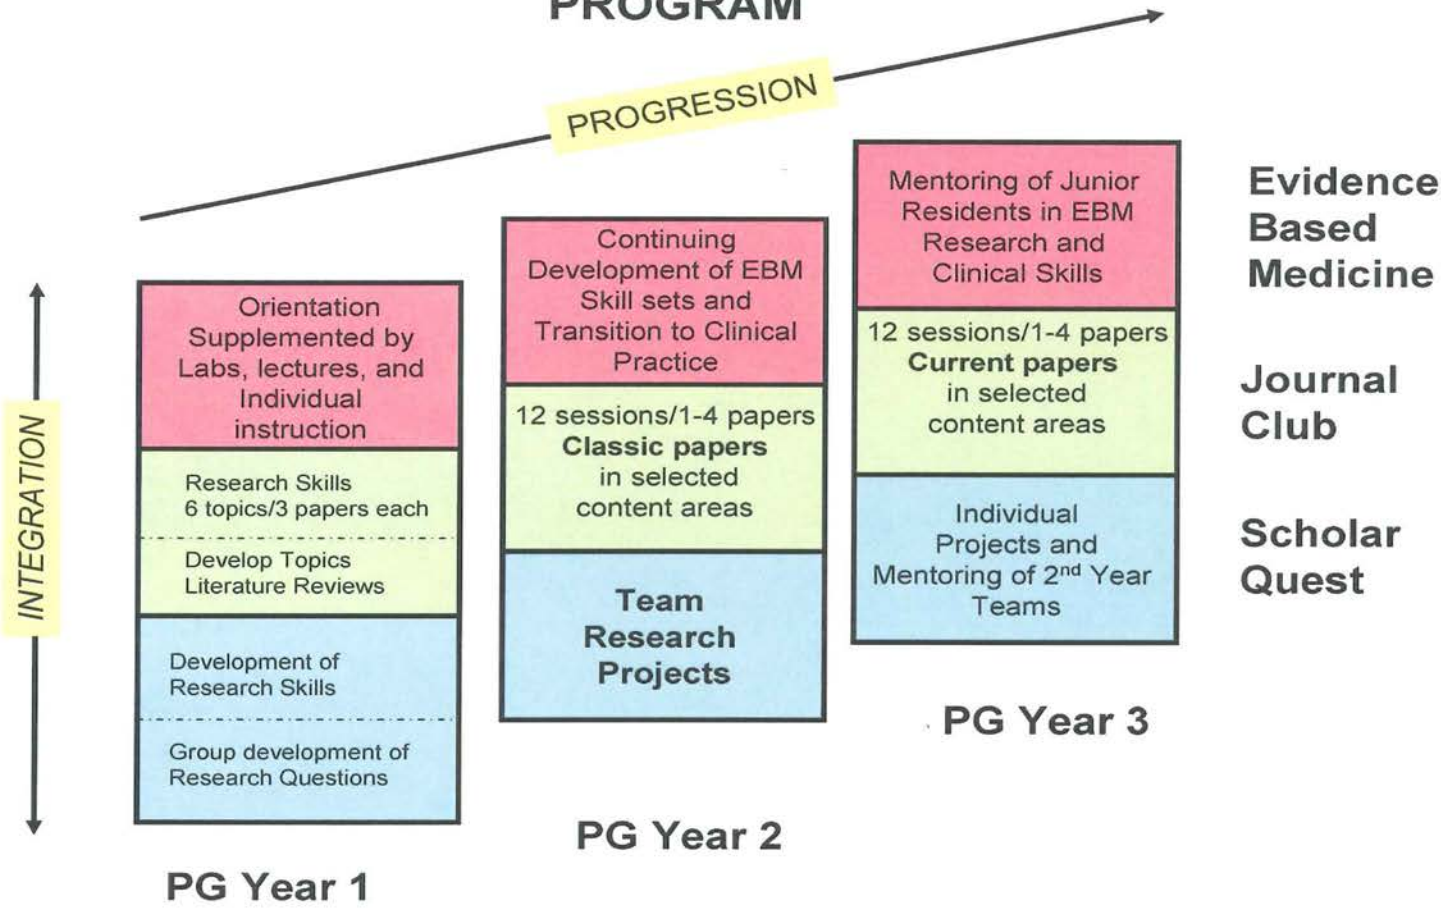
PROGRAM

PROGRESSION

INTEGRATION

Orientation Supplemented by Labs, lectures, and Individual instruction

Research Skills
6 topics/3 papers each

Develop Topics
Literature Reviews

Development of Research Skills

Group development of Research Questions

PG Year 1

Continuing Development of EBM Skill sets and Transition to Clinical Practice

12 sessions/1-4 papers
**Classic papers**
in selected content areas

**Team Research Projects**

PG Year 2

Mentoring of Junior Residents in EBM Research and Clinical Skills

12 sessions/1-4 papers
**Current papers**
in selected content areas

Individual Projects and Mentoring of 2$^{nd}$ Year Teams

PG Year 3

Evidence Based Medicine

Journal Club

Scholar Quest